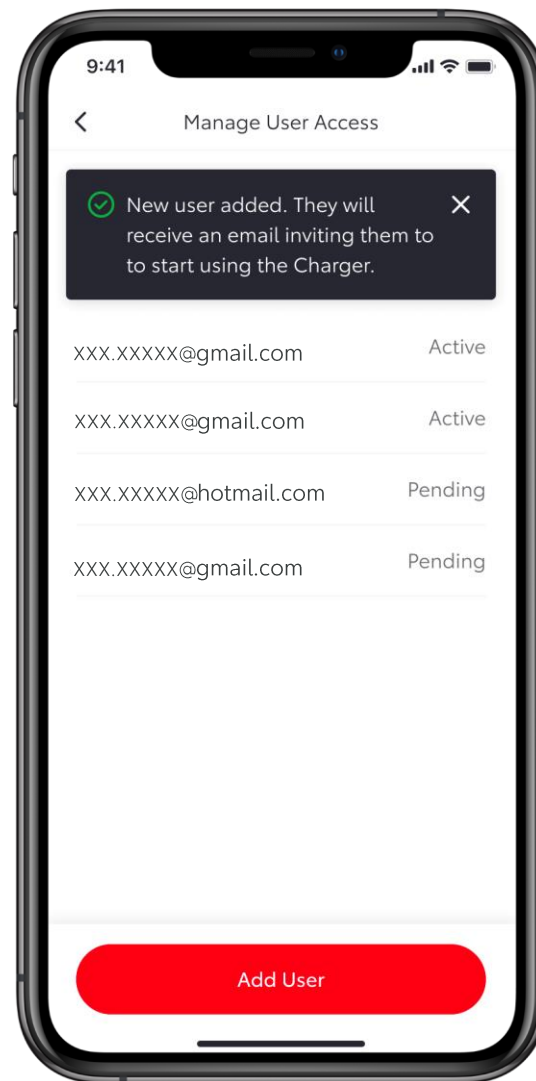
9:41

<

Manage User Access

New user added. They will receive an email inviting them to to start using the Charger.

×

XXX.XXXXX@gmail.com Active

XXX.XXXXX@gmail.com Active

XXX.XXXXX@hotmail.com Pending

XXX.XXXXX@gmail.com Pending

Add User